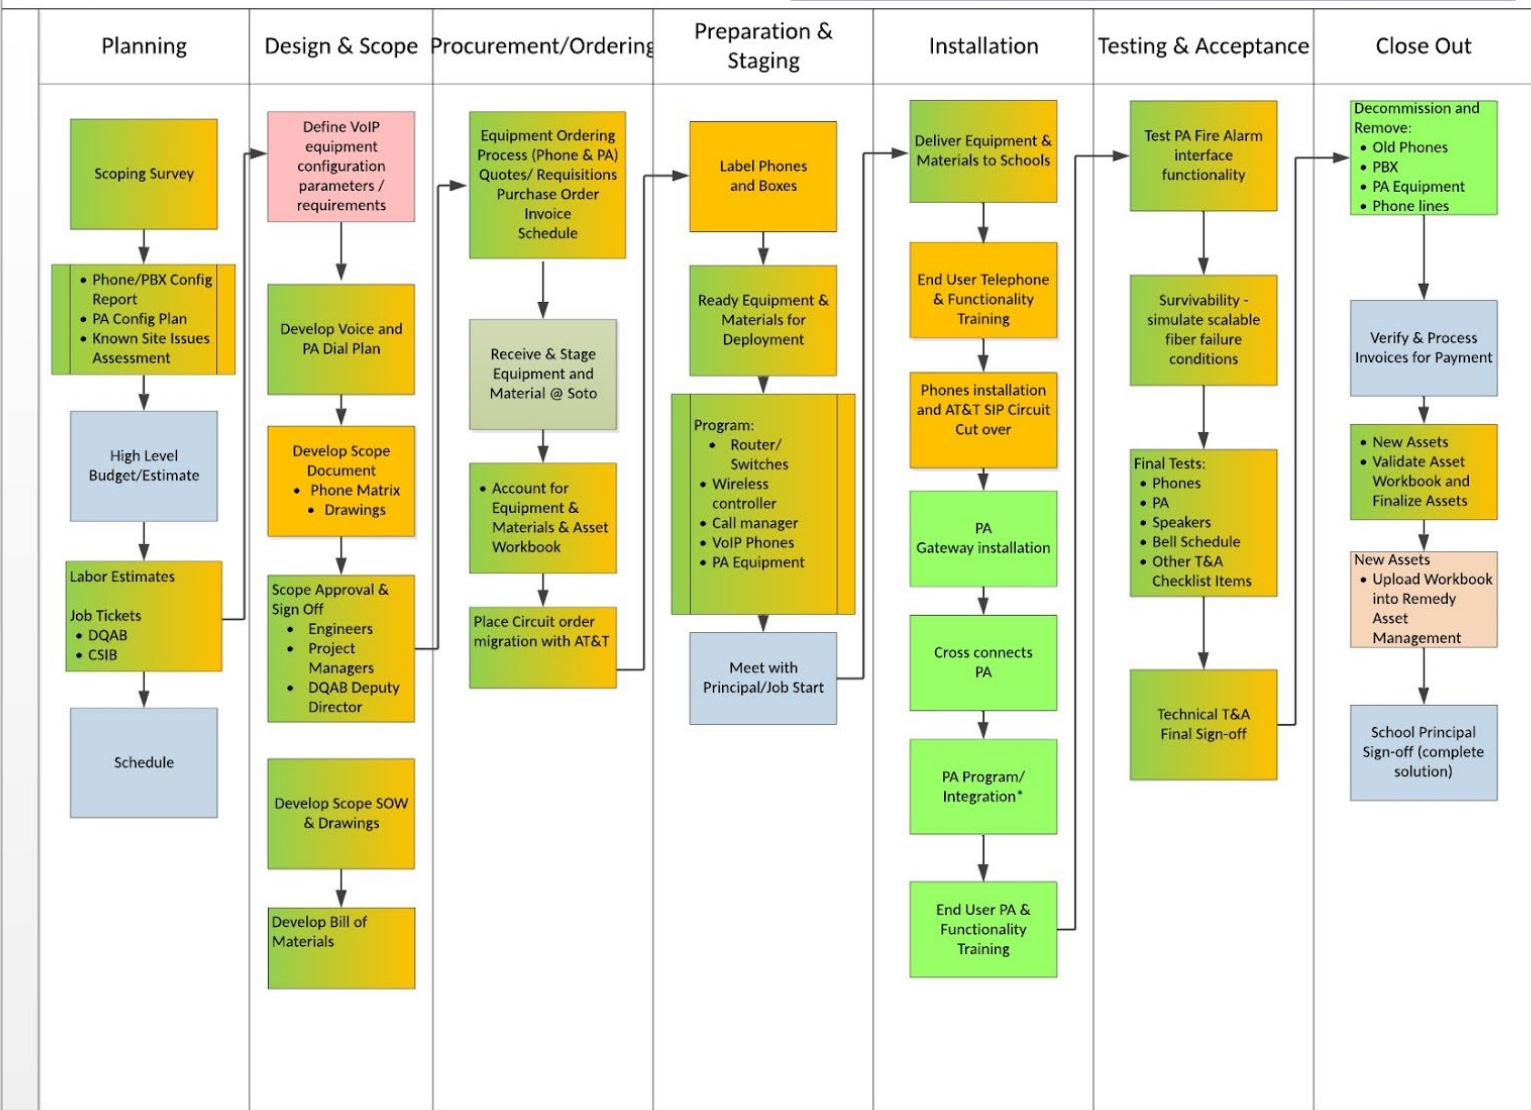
Planning

Scoping Survey

- Phone/PBX Config Report
- PA Config Plan
- Known Site Issues Assessment

High Level Budget/Estimate

Labor Estimates

Job Tickets
- DQAB
- CSIB

Schedule

Design & Scope

Define VoIP equipment configuration parameters / requirements

Develop Voice and PA Dial Plan

Develop Scope Document
- Phone Matrix
- Drawings

Scope Approval & Sign Off
- Engineers
- Project Managers
- DQAB Deputy Director

Develop Scope SOW & Drawings

Develop Bill of Materials

Procurement/Ordering

Equipment Ordering Process (Phone & PA) Quotes/ Requisitions Purchase Order Invoice Schedule

Receive & Stage Equipment and Material @ Soto

- Account for Equipment & Materials & Asset Workbook

Place Circuit order migration with AT&T

Preparation & Staging

Label Phones and Boxes

Ready Equipment & Materials for Deployment

Program:
- Router/ Switches
- Wireless controller
- Call manager
- VoIP Phones
- PA Equipment

Meet with Principal/Job Start

Installation

Deliver Equipment & Materials to Schools

End User Telephone & Functionality Training

Phones installation and AT&T SIP Circuit Cut over

PA Gateway installation

Cross connects PA

PA Program/ Integration*

End User PA & Functionality Training

Testing & Acceptance

Test PA Fire Alarm interface functionality

Survivability - simulate scalable fiber failure conditions

Final Tests:
- Phones
- PA
- Speakers
- Bell Schedule
- Other T&A Checklist Items

Technical T&A Final Sign-off

Close Out

Decommission and Remove:
- Old Phones
- PBX
- PA Equipment
- Phone lines

Verify & Process Invoices for Payment

- New Assets
- Validate Asset Workbook and Finalize Assets

New Assets
- Upload Workbook into Remedy Asset Management

School Principal Sign-off (complete solution)